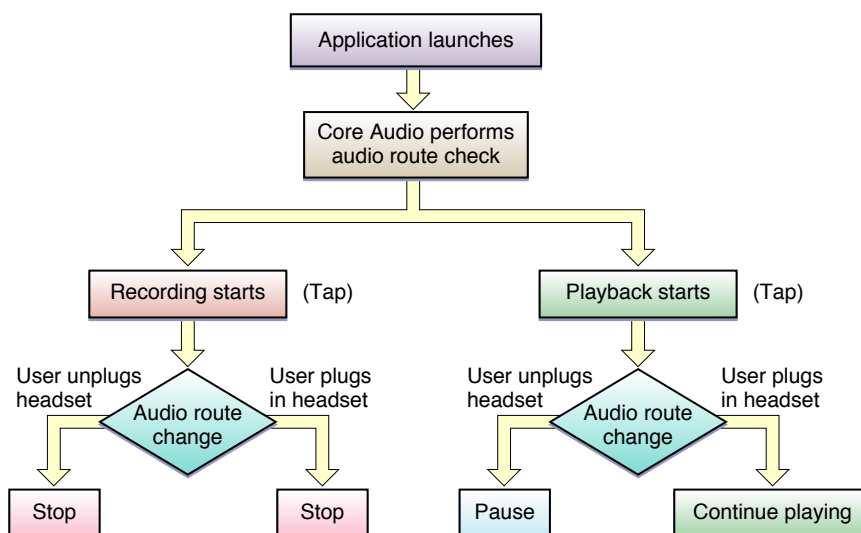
Application launches

Core Audio performs audio route check

Recording starts

(Tap)

Playback starts

(Tap)

User unplugs headset

Audio route change

User plugs in headset

Stop

Stop

User unplugs headset

Audio route change

User plugs in headset

Pause

Continue playing